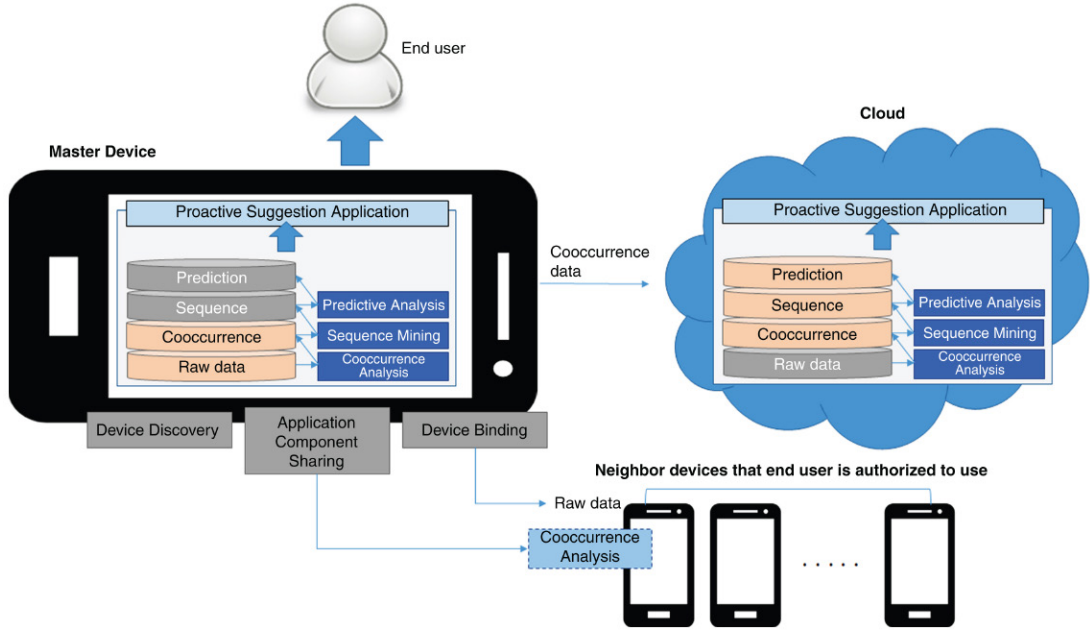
End user

Master Device

Proactive Suggestion Application

Prediction

Sequence

Cooccurrence

Raw data

Predictive Analysis

Sequence Mining

Cooccurrence Analysis

Device Discovery

Application Component Sharing

Device Binding

Cooccurrence data

Cloud

Proactive Suggestion Application

Prediction

Sequence

Cooccurrence

Raw data

Predictive Analysis

Sequence Mining

Cooccurrence Analysis

Neighbor devices that end user is authorized to use

Raw data

Cooccurrence Analysis

. . . . .